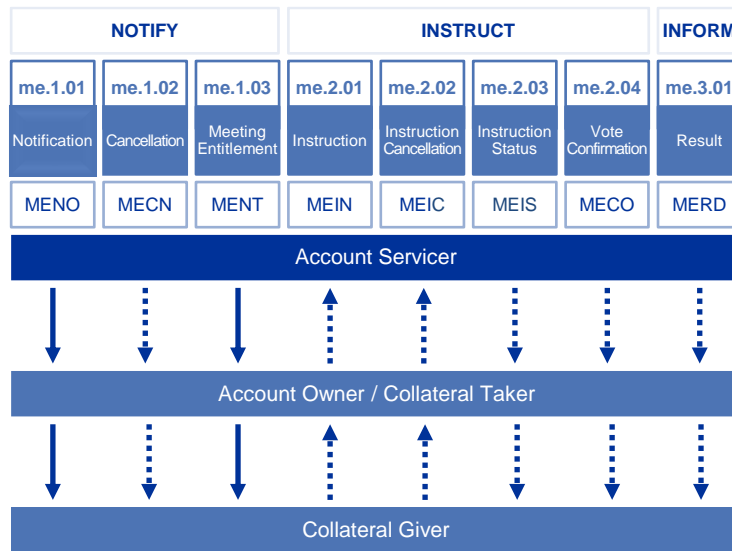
| NOTIFY | | | INSTRUCT | | | | INFORM |
|---|---|---|---|---|---|---|---|
| me.1.01 | me.1.02 | me.1.03 | me.2.01 | me.2.02 | me.2.03 | me.2.04 | me.3.01 |
| Notification | Cancellation | Meeting Entitlement | Instruction | Instruction Cancellation | Instruction Status | Vote Confirmation | Result |
| MENO | MECN | MENT | MEIN | MEIC | MEIS | MECO | MERD |

Account Servicer

Account Owner / Collateral Taker

Collateral Giver